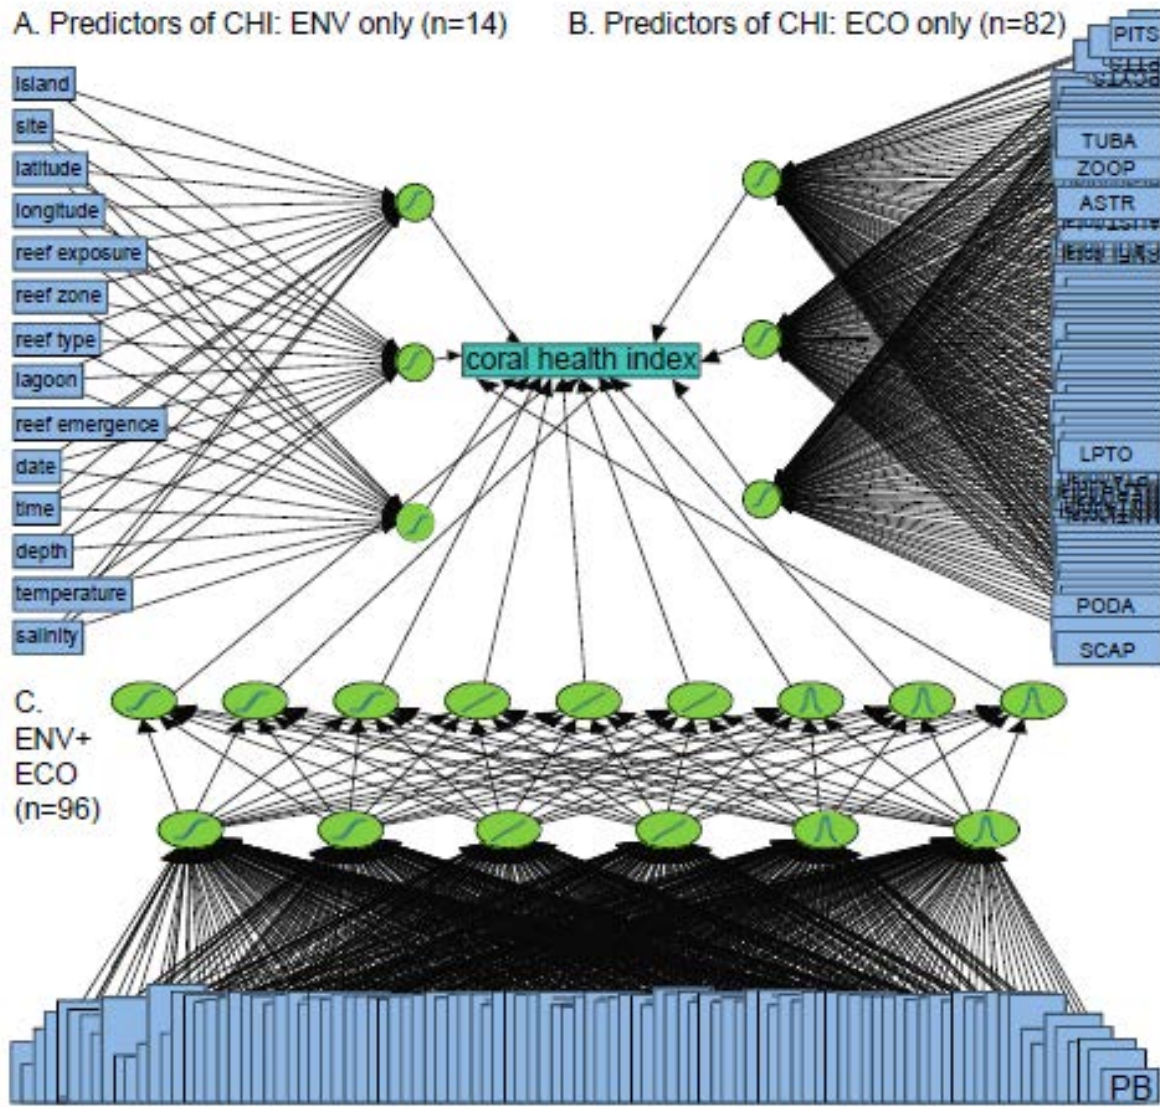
A. Predictors of CHI: ENV only (n=14)

B. Predictors of CHI: ECO only (n=82)

island
site
latitude
longitude
reef exposure
reef zone
reef type
lagoon
reef emergence
date
time
depth
temperature
salinity

coral health index

PITS
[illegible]
TUBA
ZOOP
ASTR
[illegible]
LPTO
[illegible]
PODA
SCAP

C.
ENV+
ECO
(n=96)

PB